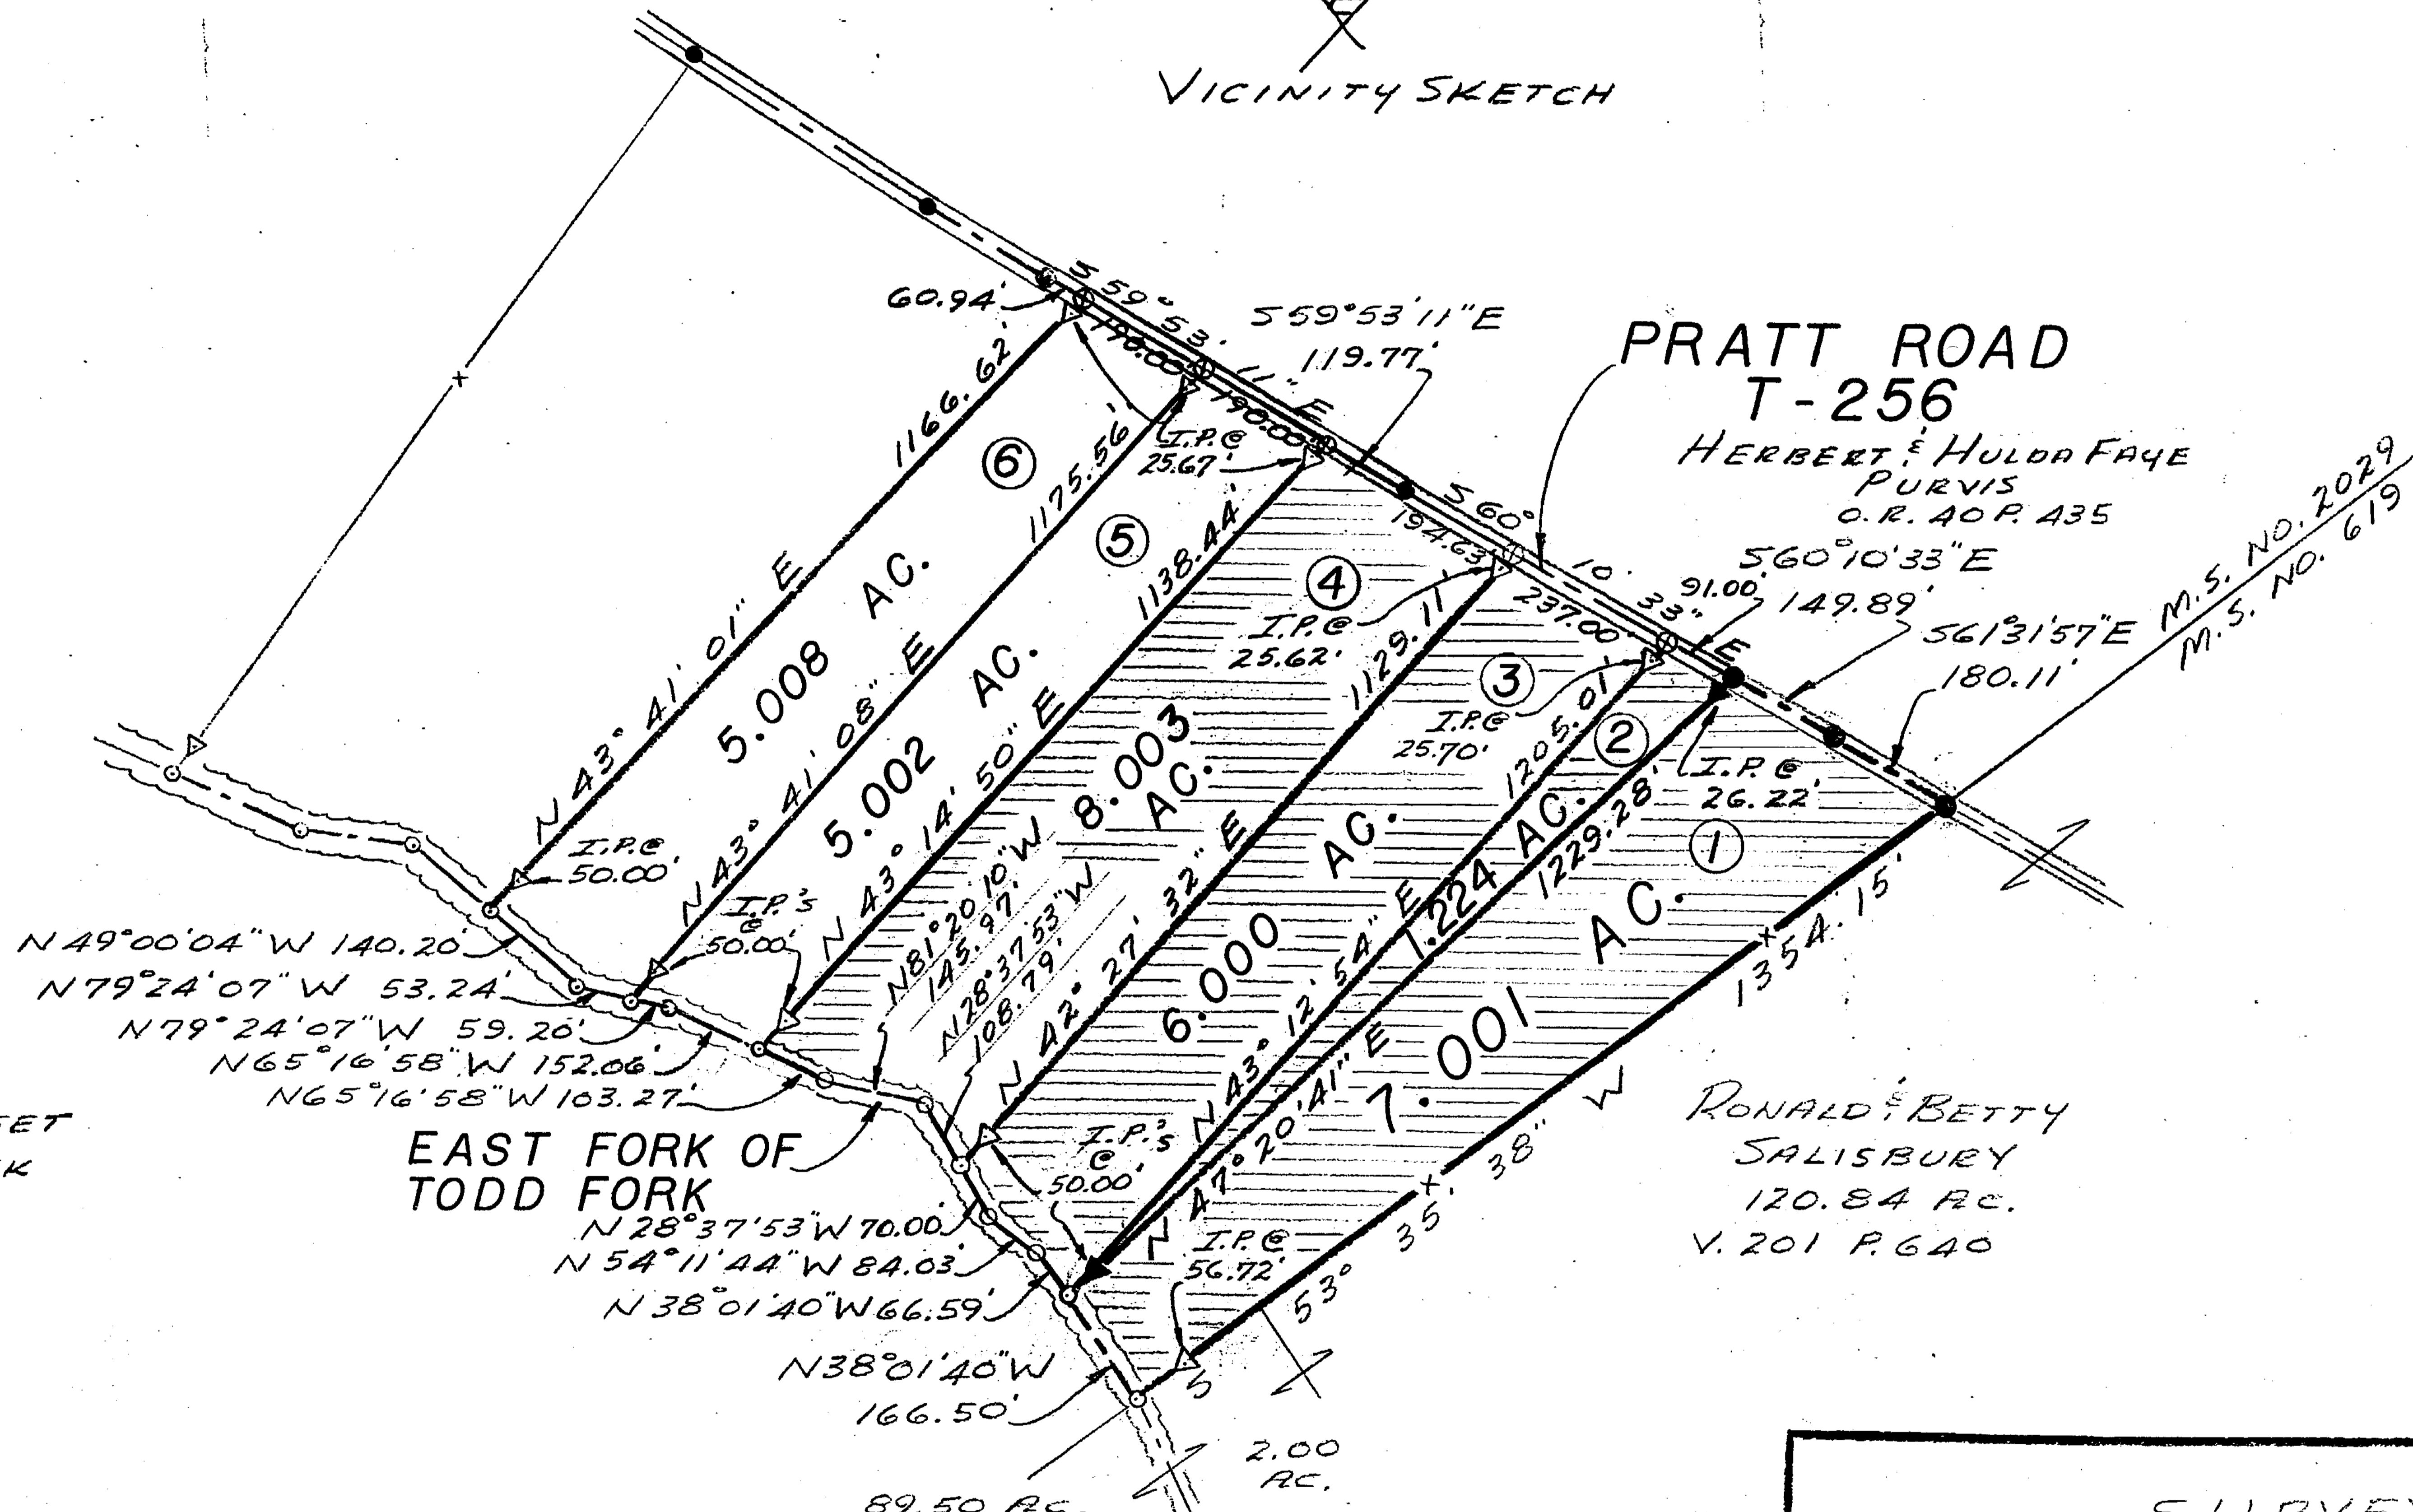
VICINITY SKETCH

PRATT ROAD
T-256

HERBERT & HULDA FAYE PURVIS
O.R. 40 P. 435

S 59°53'11"E
119.77'

60.94'

S 59° 53' 11" E

190.00'

190.00'

I.P.@ 25.67'

1166.62'

1175.56'

1138.44'

⑥

⑤

④

③

②

①

5.008 AC.

5.002 AC.

8.003 AC.

6.000 AC.

7.224 AC.

7.001 AC.

N 43° 41' 01" E

N 43° 41' 08" E

N 43° 14' 50" E

N 42° 27' 32" E

N 43° 12' 54" E

N 47° 20' 41" E

194.63'

S 60° 10' 33" E

237.00'

91.00'

S 60°10'33"E
149.89'

S 61°31'57"E
180.11'

M.S. NO. 2029
M.S. NO. 619

I.P.@ 25.62'

1129.11'

I.P.@ 25.70'

1205.01'

1229.28'

I.P.@ 26.22'

1354.15'

S 53° 35' 38" W

I.P.@ 50.00'

I.P.'s @ 50.00'

I.P.'s @ 50.00'

I.P.@ 56.72'

N 81°20'10"W 145.97'

N 28°37'53"W 108.79'

N 49°00'04"W 140.20'
N 79°24'07"W 53.24'
N 79°24'07"W 59.20'
N 65°16'58"W 152.06'
N 65°16'58"W 103.27'

EAST FORK OF TODD FORK

N 28°37'53"W 70.00'
N 54°11'44"W 84.03'
N 38°01'40"W 66.59'
N 38°01'40"W
166.50'

RONALD & BETTY SALISBURY
120.84 AC.
V. 201 P. 640

2.00 AC.

89.50 AC.

ET
K

SURVEY